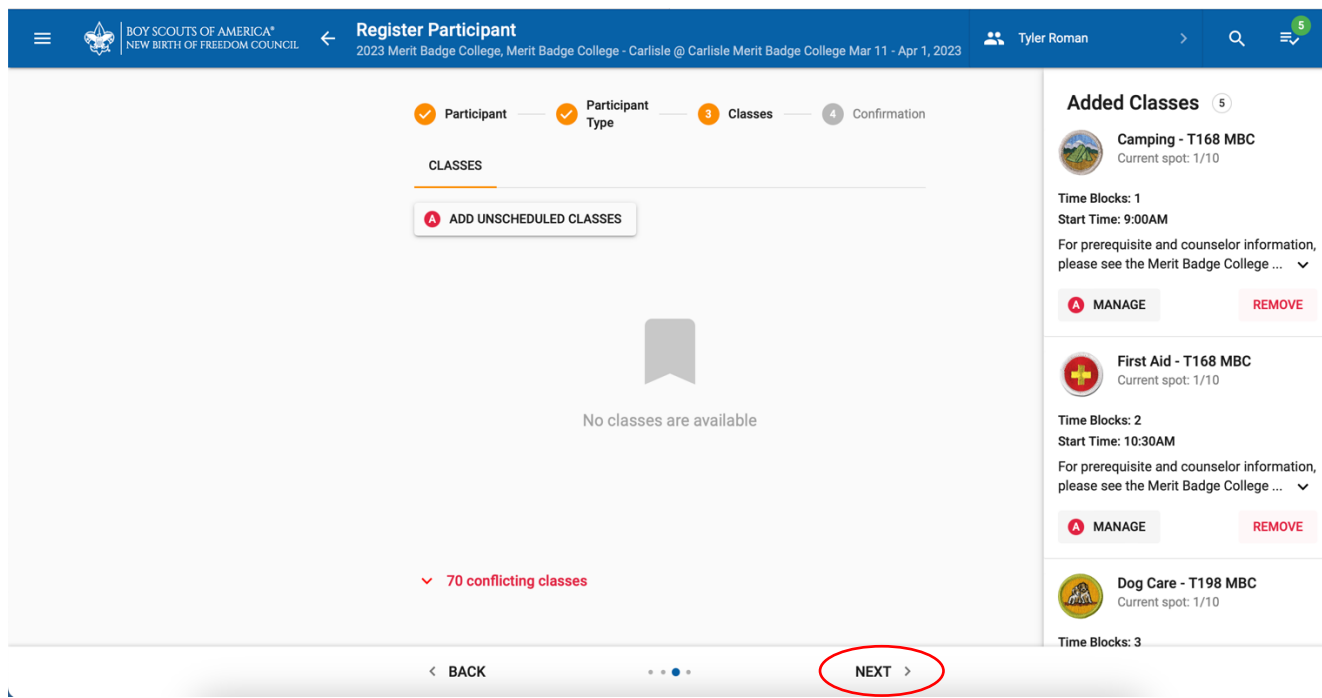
BOY SCOUTS OF AMERICA®
NEW BIRTH OF FREEDOM COUNCIL

Register Participant
2023 Merit Badge College, Merit Badge College - Carlisle @ Carlisle Merit Badge College Mar 11 - Apr 1, 2023

Tyler Roman

5

Participant
Participant Type
3 Classes
4 Confirmation

CLASSES

A ADD UNSCHEDULED CLASSES

No classes are available

70 conflicting classes

Added Classes 5

Camping - T168 MBC
Current spot: 1/10
Time Blocks: 1
Start Time: 9:00AM
For prerequisite and counselor information, please see the Merit Badge College ...
A MANAGE
REMOVE

First Aid - T168 MBC
Current spot: 1/10
Time Blocks: 2
Start Time: 10:30AM
For prerequisite and counselor information, please see the Merit Badge College ...
A MANAGE
REMOVE

Dog Care - T198 MBC
Current spot: 1/10
Time Blocks: 3

BACK
NEXT